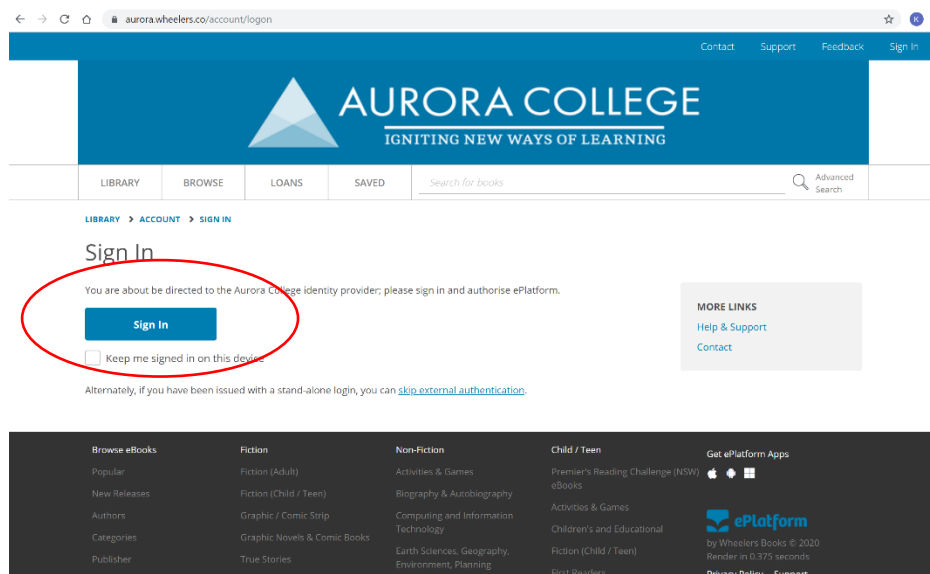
aurora.wheelers.co/account/logon

K

Contact Support Feedback Sign In

AURORA COLLEGE
IGNITING NEW WAYS OF LEARNING

LIBRARY BROWSE LOANS SAVED Search for books Advanced Search

LIBRARY > ACCOUNT > SIGN IN

Sign In

You are about be directed to the Aurora College identity provider; please sign in and authorise ePlatform.

Sign In

Keep me signed in on this device

Alternately, if you have been issued with a stand-alone login, you can skip external authentication.

MORE LINKS
Help & Support
Contact

Browse eBooks
Popular
New Releases
Authors
Categories
Publisher

Fiction
Fiction (Adult)
Fiction (Child / Teen)
Graphic / Comic Strip
Graphic Novels & Comic Books
True Stories

Non-Fiction
Activities & Games
Biography & Autobiography
Computing and Information Technology
Earth Sciences, Geography, Environment, Planning

Child / Teen
Premier's Reading Challenge (NSW) eBooks
Activities & Games
Children's and Educational
Fiction (Child / Teen)
First Readers

Get ePlatform Apps

ePlatform
by Wheelers Books © 2020
Render in 0.375 seconds
Privacy Policy Support